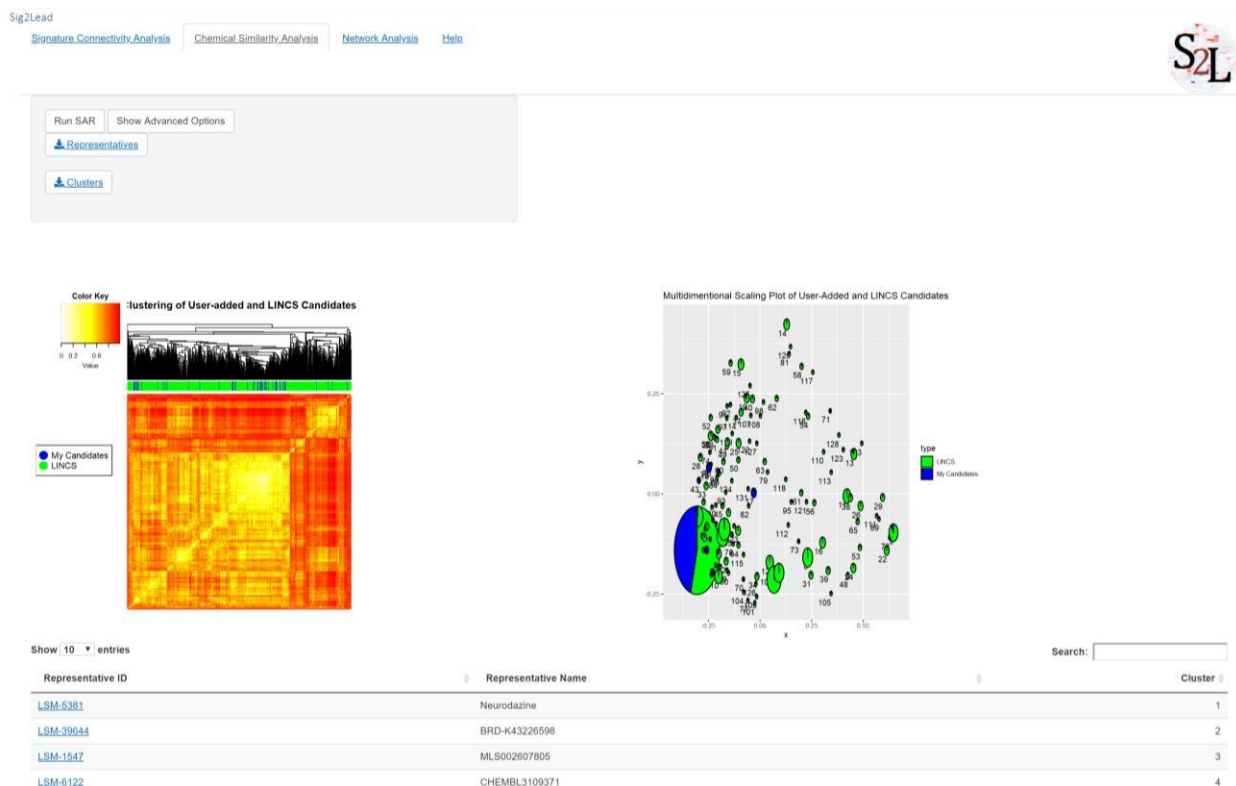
Sig2Lead

Signature Connectivity Analysis | Chemical Similarity Analysis | Network Analysis | Help

S2L

Run SAR | Show Advanced Options

Representatives

Clusters

Color Key

0 0.2 0.6

Value

lustering of User-added and LINCS Candidates

My Candidates
LINCS

Multidimentional Scaling Plot of User-Added and LINCS Candidates

0.25
0.00
-0.25

y

-0.25 0.00 0.25 0.50

x

type
LINCS
My Candidates

14 126 81 59 15 58 117 62 71 128 110 123 13 113 118 95 121 56 112 73 16 31 39 48 105 53 22 29 115 104 101 52 28 50 63 79 82 131 43

Show 10 entries

Search:

| Representative ID | Representative Name | Cluster |
|---|---|---|
| LSM-5381 | Neurodazine | 1 |
| LSM-39644 | BRD-K43226598 | 2 |
| LSM-1547 | MLS002607805 | 3 |
| LSM-6122 | CHEMBL3109371 | 4 |